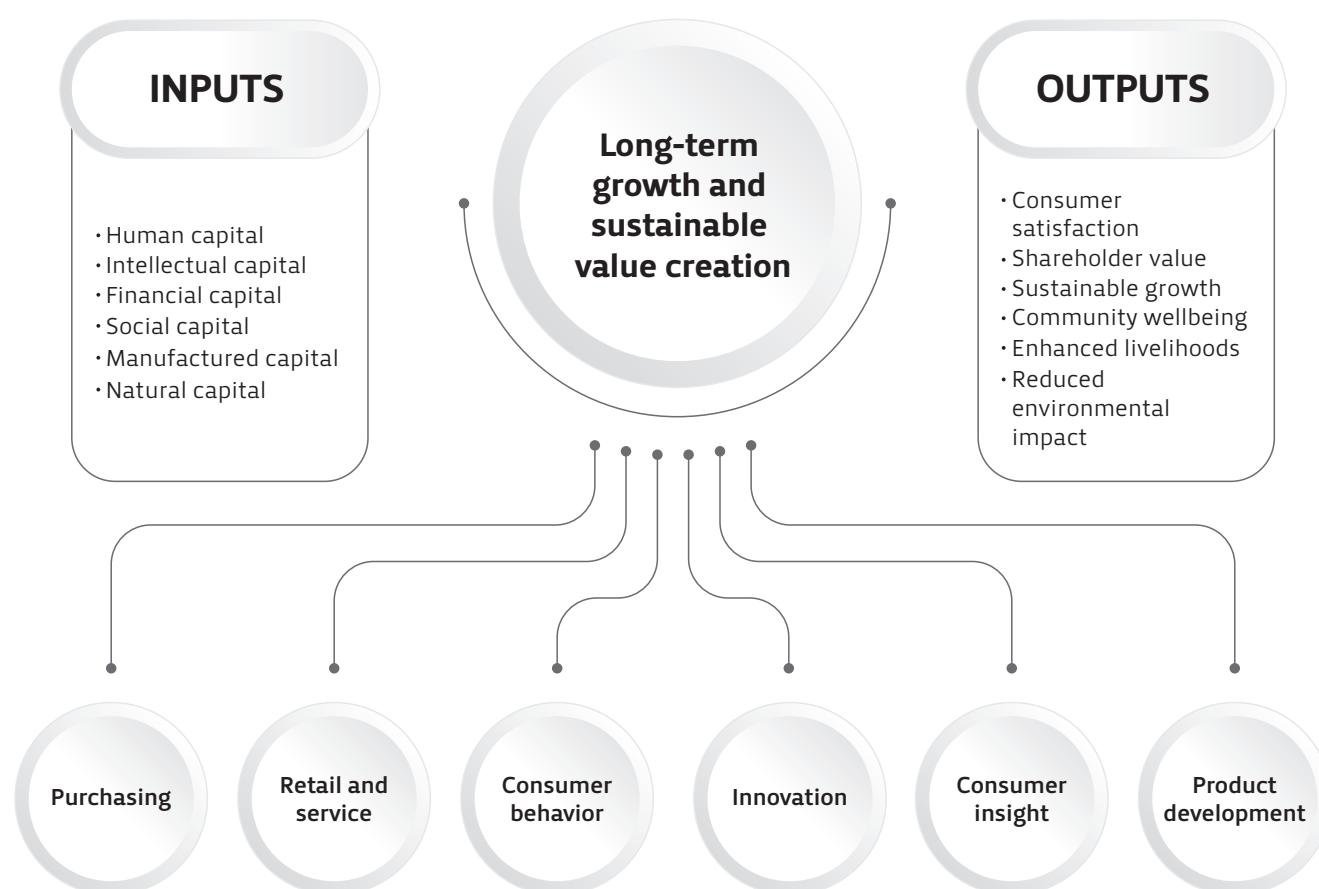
INPUTS

• Human capital
• Intellectual capital
• Financial capital
• Social capital
• Manufactured capital
• Natural capital

Long-term growth and sustainable value creation

OUTPUTS

• Consumer satisfaction
• Shareholder value
• Sustainable growth
• Community wellbeing
• Enhanced livelihoods
• Reduced environmental impact

Purchasing

Retail and service

Consumer behavior

Innovation

Consumer insight

Product development